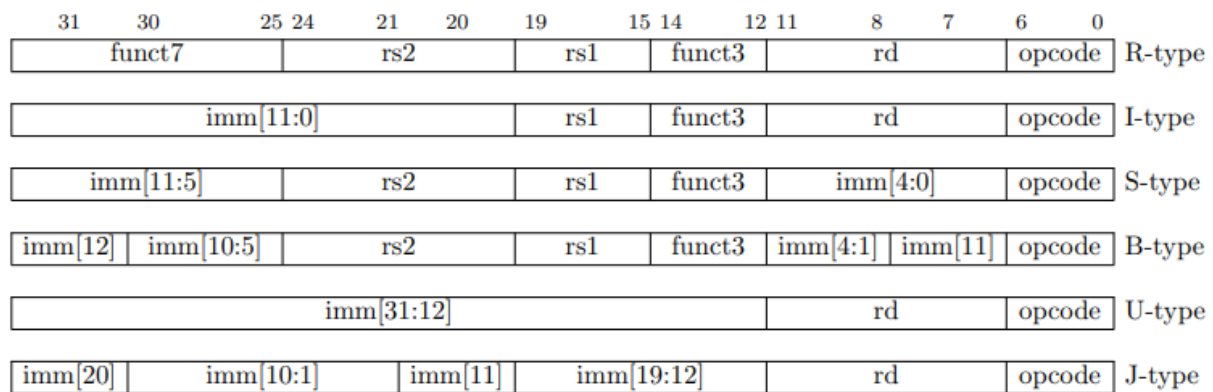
| 31 30 25 | 24 21 20 | 19 15 | 14 12 | 11 8 7 | 6 0 | |
|---|---|---|---|---|---|---|
| funct7 | rs2 | rs1 | funct3 | rd | opcode | R-type |
| imm[11:0] | | rs1 | funct3 | rd | opcode | I-type |
| imm[11:5] | rs2 | rs1 | funct3 | imm[4:0] | opcode | S-type |
| imm[12] imm[10:5] | rs2 | rs1 | funct3 | imm[4:1] imm[11] | opcode | B-type |
| imm[31:12] | | | | rd | opcode | U-type |
| imm[20] imm[10:1] | imm[11] | imm[19:12] | | rd | opcode | J-type |